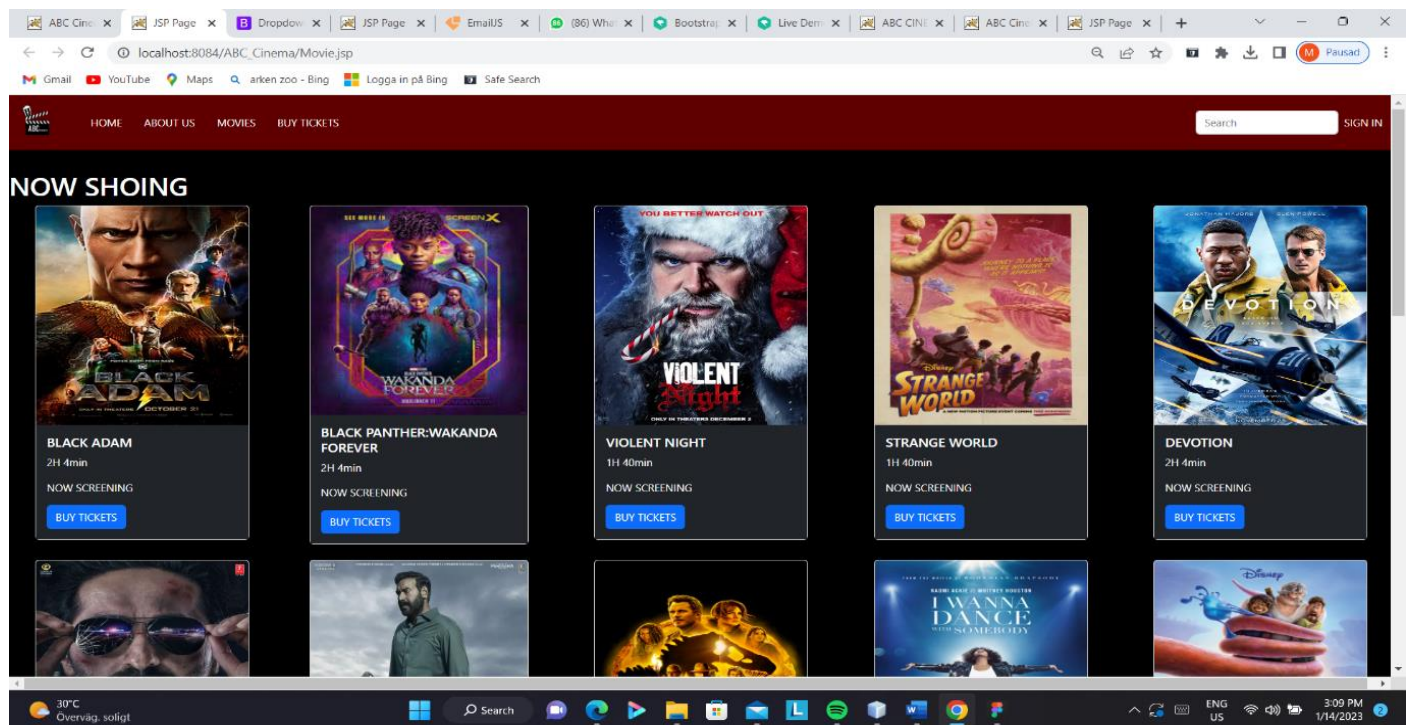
ABC Cine × | JSP Page × | Dropdow × | JSP Page × | EmailJS × | (86) Wha × | Bootstra × | Live Dem × | ABC CINE × | ABC Cine × | JSP Page × | +

localhost:8084/ABC_Cinema/Movie.jsp

Pausad

Gmail YouTube Maps arken zoo - Bing Logga in på Bing Safe Search

HOME ABOUT US MOVIES BUY TICKETS

Search SIGN IN

NOW SHOING

BLACK ADAM
2H 4min
NOW SCREENING
BUY TICKETS

BLACK PANTHER:WAKANDA FOREVER
2H 4min
NOW SCREENING
BUY TICKETS

VIOLENT NIGHT
1H 40min
NOW SCREENING
BUY TICKETS

STRANGE WORLD
1H 40min
NOW SCREENING
BUY TICKETS

DEVOTION
2H 4min
NOW SCREENING
BUY TICKETS

30°C
Överväg. soligt

Search

ENG
US

3:09 PM
1/14/2023